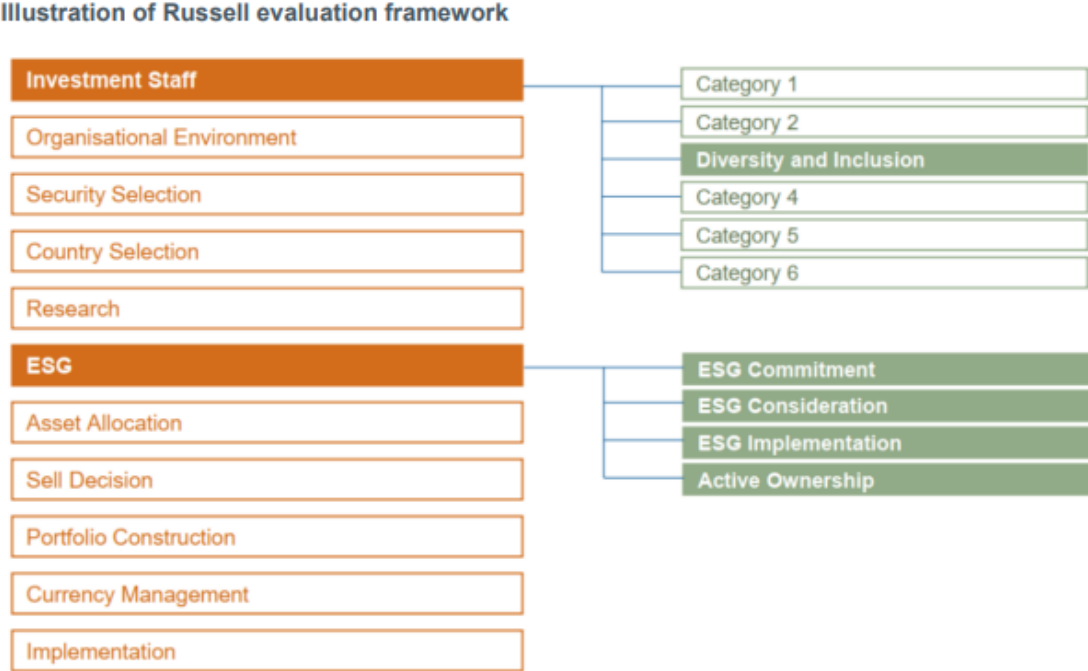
Illustration of Russell evaluation framework

Investment Staff

Organisational Environment

Security Selection

Country Selection

Research

ESG

Asset Allocation

Sell Decision

Portfolio Construction

Currency Management

Implementation

Category 1

Category 2

Diversity and Inclusion

Category 4

Category 5

Category 6

ESG Commitment

ESG Consideration

ESG Implementation

Active Ownership